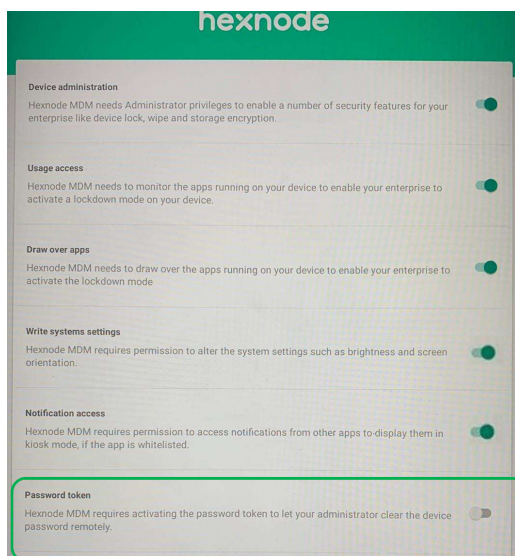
hexnode

Device administration
Hexnode MDM needs Administrator privileges to enable a number of security features for your enterprise like device lock, wipe and storage encryption.

Usage access
Hexnode MDM needs to monitor the apps running on your device to enable your enterprise to activate a lockdown mode on your device.

Draw over apps
Hexnode MDM needs to draw over the apps running on your device to enable your enterprise to activate the lockdown mode

Write systems settings
Hexnode MDM requires permission to alter the system settings such as brightness and screen orientation.

Notification access
Hexnode MDM requires permission to access notifications from other apps to display them in kiosk mode, if the app is whitelisted.

Password token
Hexnode MDM requires activating the password token to let your administrator clear the device password remotely.